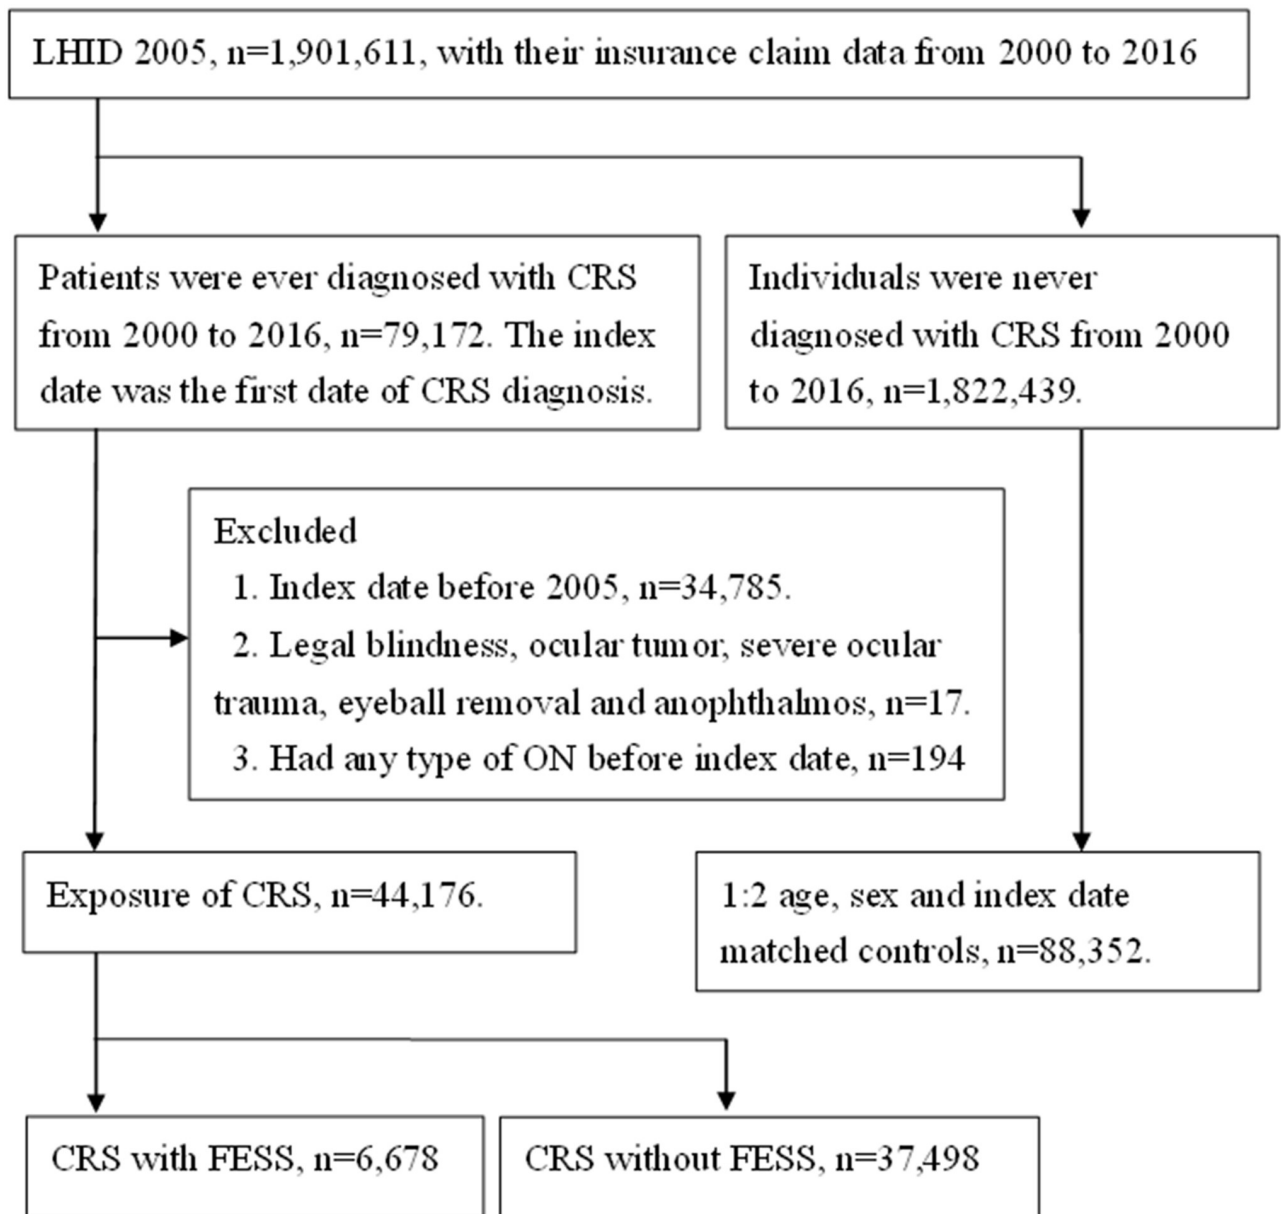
LHID 2005, n=1,901,611, with their insurance claim data from 2000 to 2016

Patients were ever diagnosed with CRS from 2000 to 2016, n=79,172. The index date was the first date of CRS diagnosis.

Individuals were never diagnosed with CRS from 2000 to 2016, n=1,822,439.

Excluded
1. Index date before 2005, n=34,785.
2. Legal blindness, ocular tumor, severe ocular trauma, eyeball removal and anophthalmos, n=17.
3. Had any type of ON before index date, n=194

Exposure of CRS, n=44,176.

1:2 age, sex and index date matched controls, n=88,352.

CRS with FESS, n=6,678

CRS without FESS, n=37,498